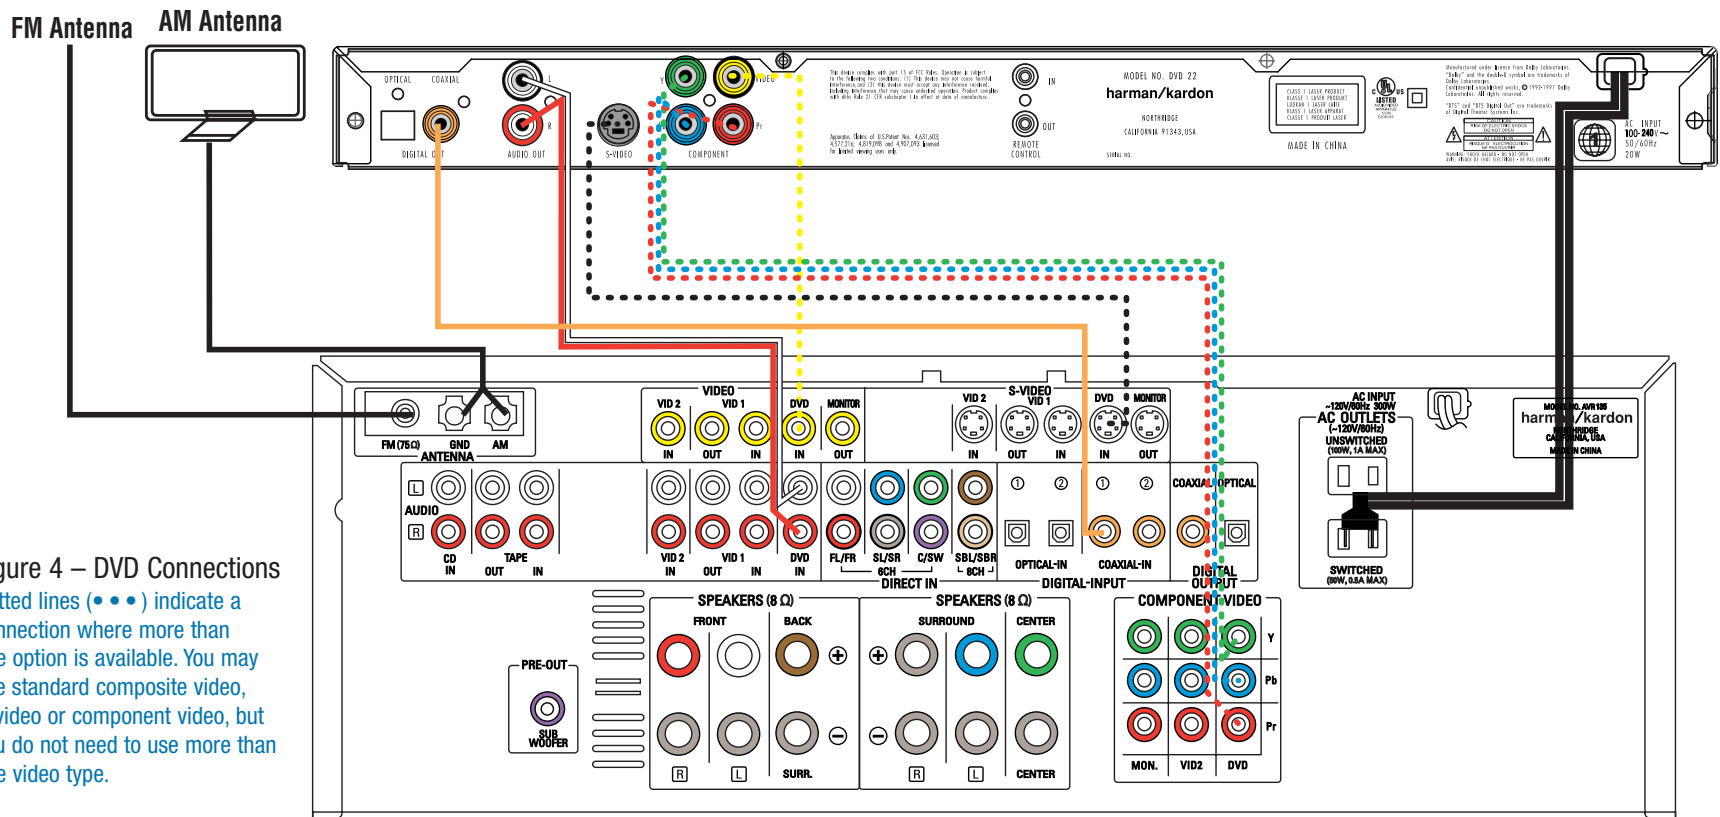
FM Antenna AM Antenna

OPTICAL COAXIAL DIGITAL OUT AUDIO OUT L R S-VIDEO VIDEO COMPONENT Y Pb Pr

IN OUT REMOTE CONTROL

MODEL NO. DVD 22
harman/kardon
NORTHRIDGE
CALIFORNIA 91343, USA

MADE IN CHINA

AC INPUT 100-240V ~ 50/60Hz 20W

FM (75Ω) GND AM
ANTENNA

VIDEO
VID 2 VID 1 DVD MONITOR
IN OUT IN IN OUT

S-VIDEO
VID 2 VID 1 DVD MONITOR
IN OUT IN IN OUT

AC INPUT ~120V/60Hz 300W
AC OUTLETS (~120V/60Hz)
UNSWITCHED (100W, 1A MAX)
SWITCHED (50W, 0.5A MAX)

MODEL NO. AVR135
harman/kardon
NORTHRIDGE CALIFORNIA, USA
MADE IN CHINA

L
AUDIO
R
CD IN TAPE OUT IN

VID 2 IN VID 1 OUT IN DVD IN
FL/FR SL/SR C/SW SBL/SBR
6CH 8CH
DIRECT IN

① ② ① ②
COAXIAL OPTICAL
OPTICAL-IN COAXIAL-IN
DIGITAL-INPUT DIGITAL OUTPUT

SPEAKERS (8 Ω)
FRONT BACK
R L SURR.

SPEAKERS (8 Ω)
SURROUND CENTER
R L CENTER

COMPONENT VIDEO
Y Pb Pr
MON. VID2 DVD

PRE-OUT
SUB WOOFER

gure 4 – DVD Connections
tted lines (• • •) indicate a nnection where more than e option is available. You may e standard composite video, video or component video, but u do not need to use more than e video type.